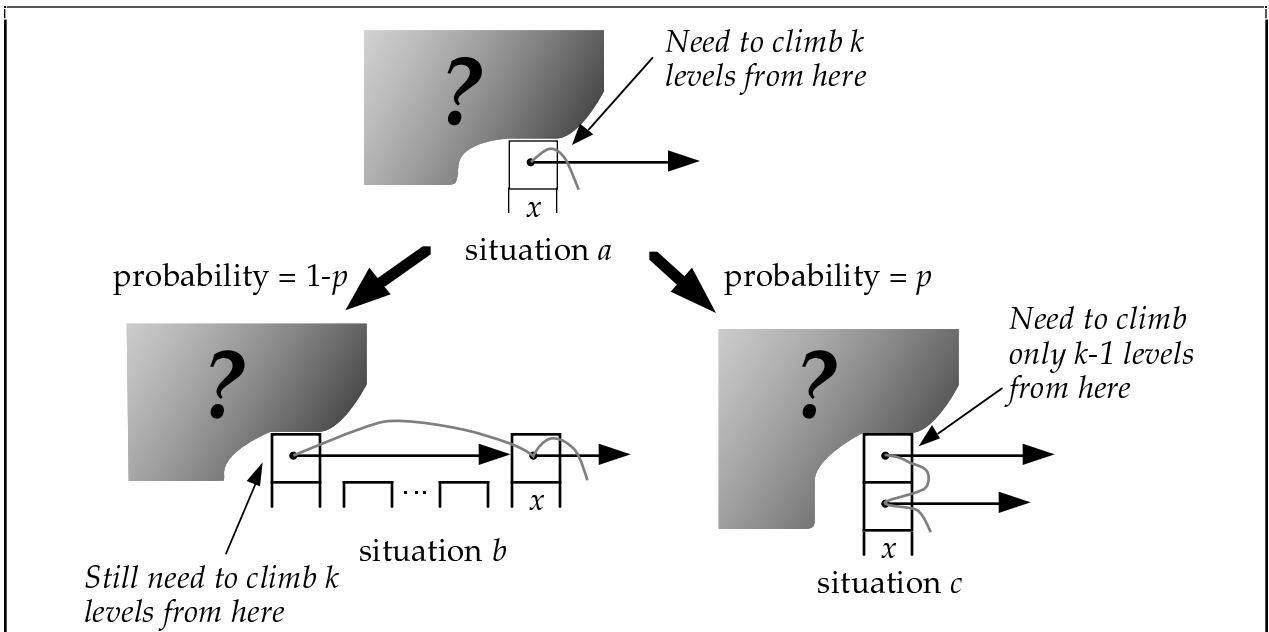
?

Need to climb k levels from here

$x$

situation $a$

probability = 1-$p$

probability = $p$

?

$x$

...

Still need to climb k levels from here

situation $b$

?

Need to climb only k-1 levels from here

$x$

situation $c$